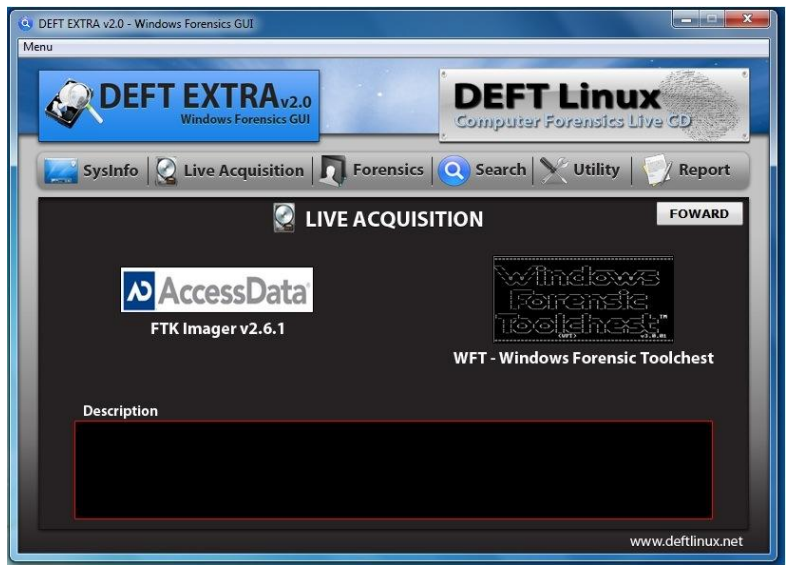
DEFT EXTRA v2.0 - Windows Forensics GUI

Menu

DEFT EXTRA v2.0
Windows Forensics GUI

DEFT Linux
Computer Forensics Live CD

SysInfo | Live Acquisition | Forensics | Search | Utility | Report

LIVE ACQUISITION

FOWARD

AccessData

FTK Imager v2.6.1

Windows Forensic Toolchest™

WFT - Windows Forensic Toolchest

Description

www.deftlinux.net